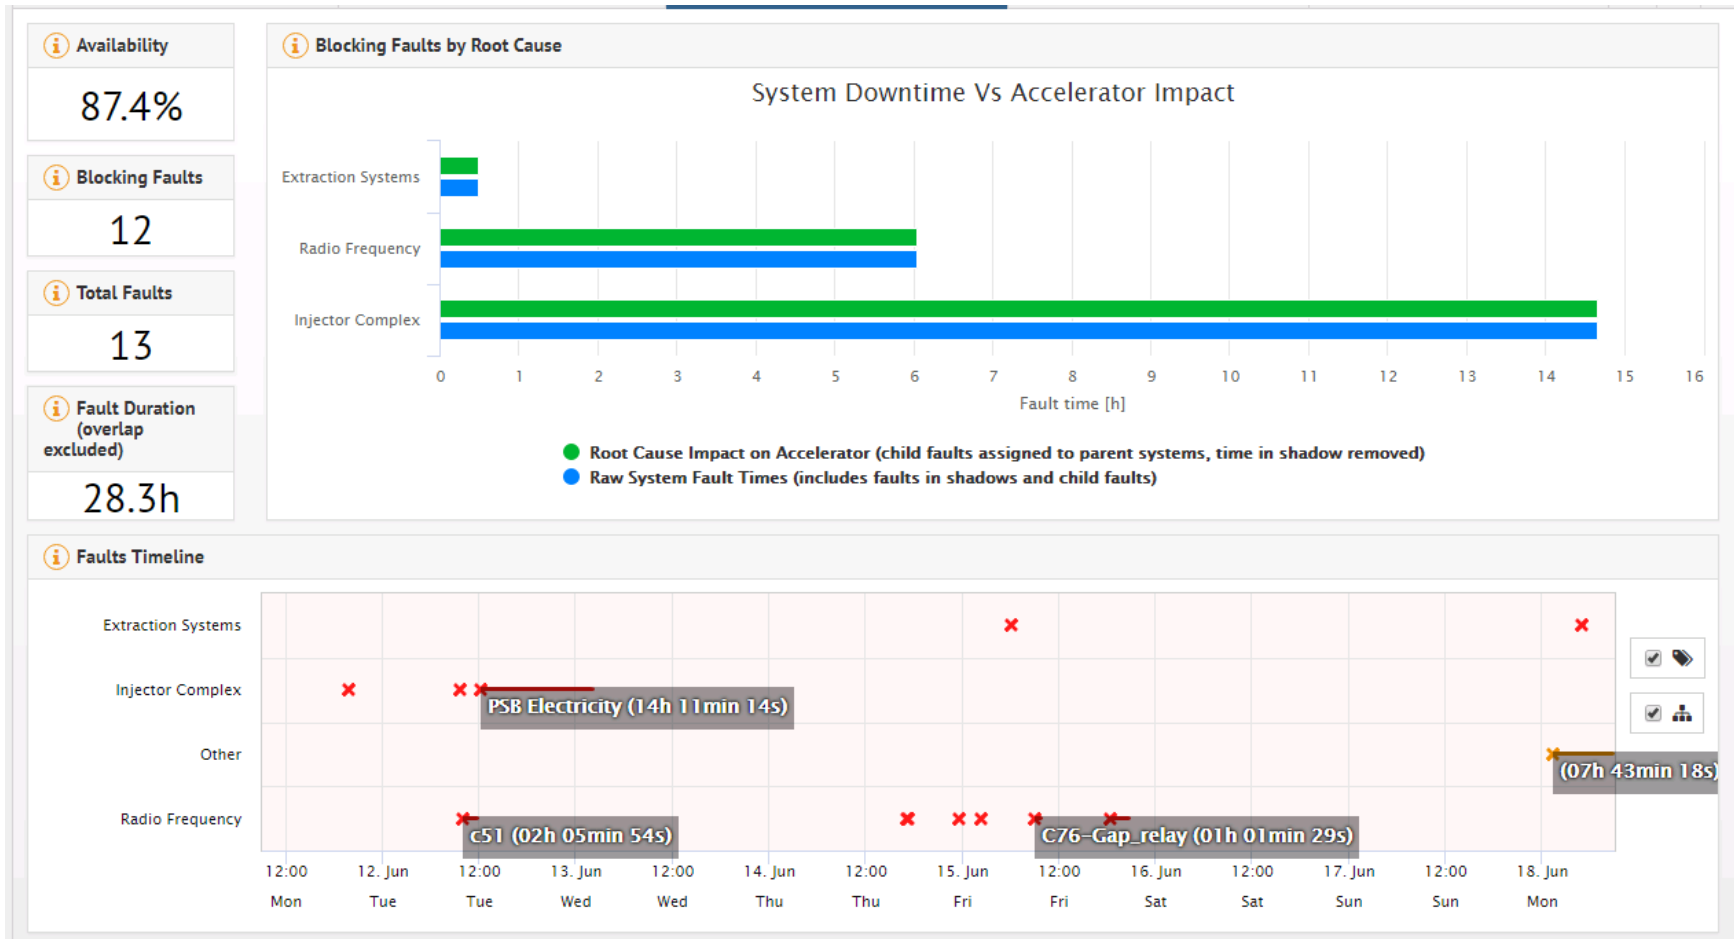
Availability

87.4%

Blocking Faults

12

Total Faults

13

Fault Duration (overlap excluded)

28.3h

Blocking Faults by Root Cause

System Downtime Vs Accelerator Impact

Extraction Systems
Radio Frequency
Injector Complex

0 1 2 3 4 5 6 7 8 9 10 11 12 13 14 15 16

Fault time [h]

Root Cause Impact on Accelerator (child faults assigned to parent systems, time in shadow removed)
Raw System Fault Times (includes faults in shadows and child faults)

Faults Timeline

Extraction Systems
Injector Complex
Other
Radio Frequency

PSB Electricity (14h 11min 14s)
(07h 43min 18s)
c51 (02h 05min 54s)
C76-Gap_relay (01h 01min 29s)

| 12:00 | 12. Jun | 12:00 | 13. Jun | 12:00 | 14. Jun | 12:00 | 15. Jun | 12:00 | 16. Jun | 12:00 | 17. Jun | 12:00 | 18. Jun |
|---|---|---|---|---|---|---|---|---|---|---|---|---|---|
| Mon | Tue | Tue | Wed | Wed | Thu | Thu | Fri | Fri | Sat | Sat | Sun | Sun | Mon |